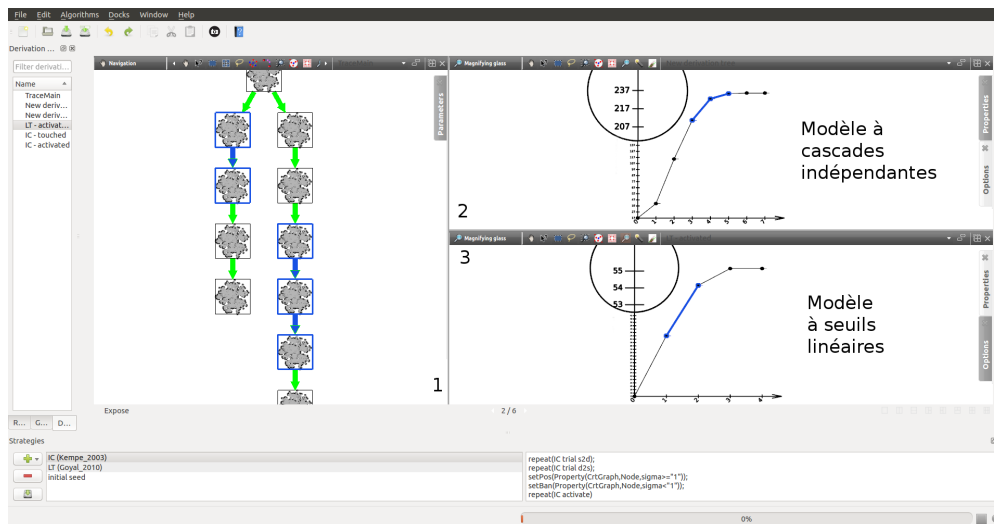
File Edit Algorithms Docks Window Help

Derivation ...

Filter derivati...

Name
TraceMain
New deriv...
New deriv...
LT - activat...
IC - touched
IC - activated

Navigation

Parameters

Magnifying glass

237
217
207

Modèle à cascades indépendantes

2

Properties

Options

Magnifying glass

3

55
54
53

Modèle à seuils linéaires

Properties

Options

1

Expose

2 / 6

R... G... D...

Strategies

IC (Kempe_2003)
LT (Goyal_2010)
initial seed

repeat(IC trial s2d);
repeat(IC trial d2s);
setPos(Property(CrtGraph,Node,sigma>="1"));
setBan(Property(CrtGraph,Node,sigma<"1"));
repeat(IC activate)

0%